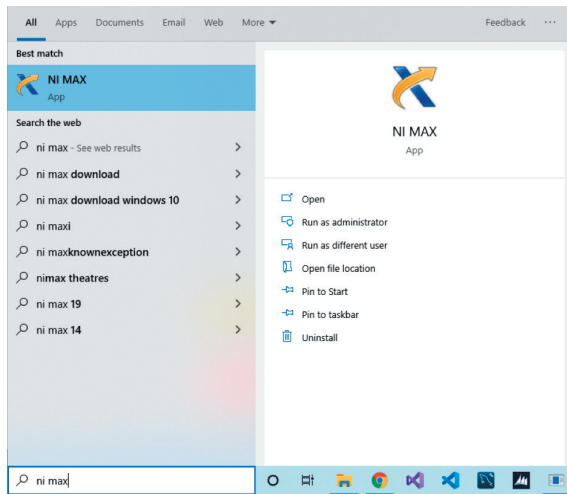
All Apps Documents Email Web More ▾ Feedback ···

Best match

NI MAX
App

Search the web

ni max - See web results >

ni max download >

ni max download windows 10 >

ni maxi >

ni maxknownexception >

nimax theatres >

ni max 19 >

ni max 14 >

NI MAX
App

Open

Run as administrator

Run as different user

Open file location

Pin to Start

Pin to taskbar

Uninstall

ni max